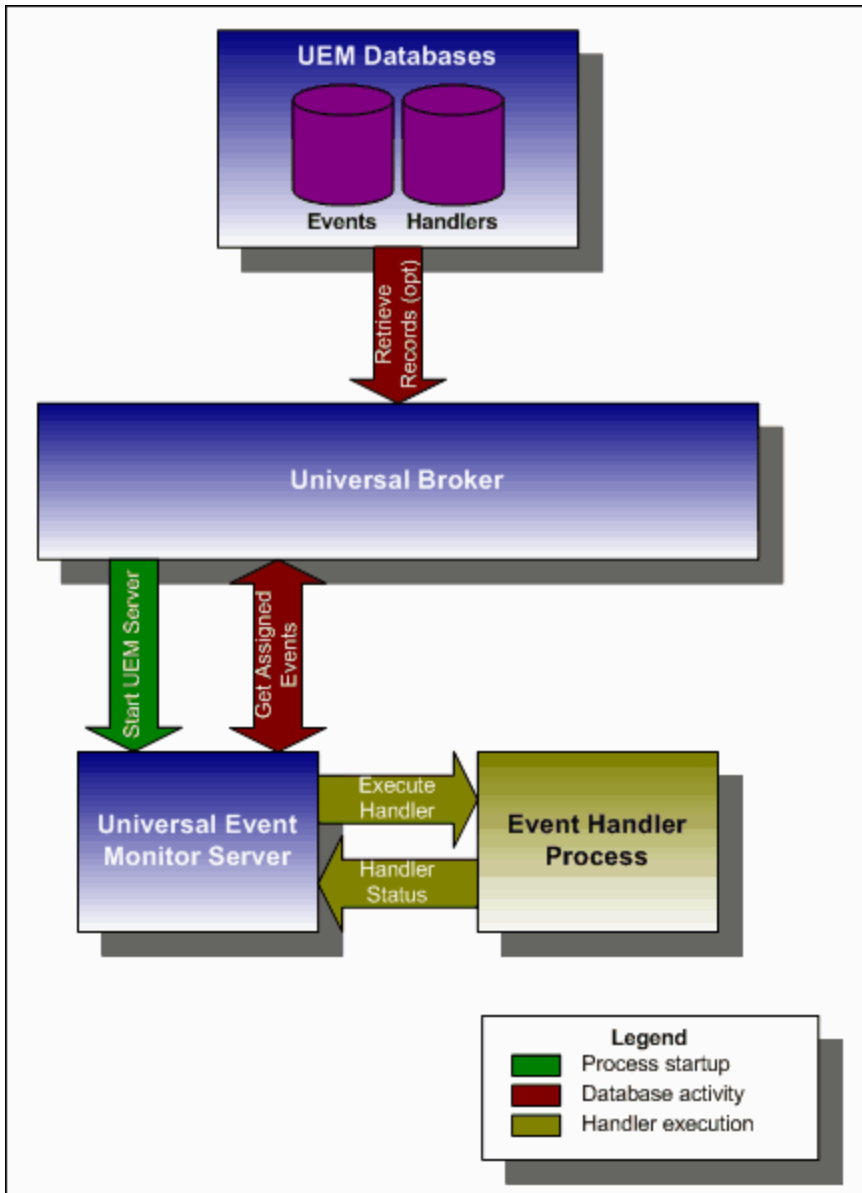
UEM Databases

Events Handlers

Retrieve Records (opt)

Universal Broker

Start UEM Server

Get Assigned Events

Universal Event Monitor Server

Execute Handler

Handler Status

Event Handler Process

Legend
Process startup
Database activity
Handler execution